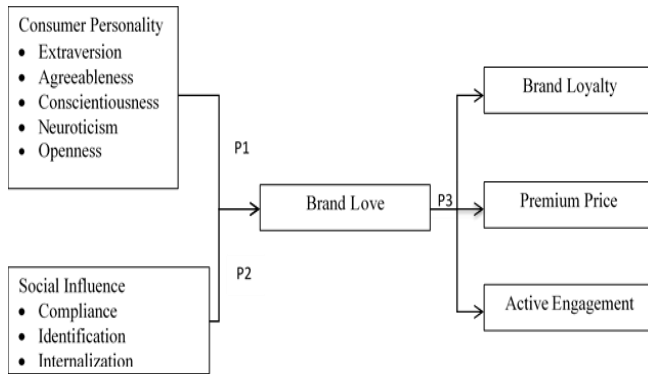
Consumer Personality
- Extraversion
- Agreeableness
- Conscientiousness
- Neuroticism
- Openness

P1

Social Influence
- Compliance
- Identification
- Internalization

P2

Brand Love

P3

Brand Loyalty

Premium Price

Active Engagement